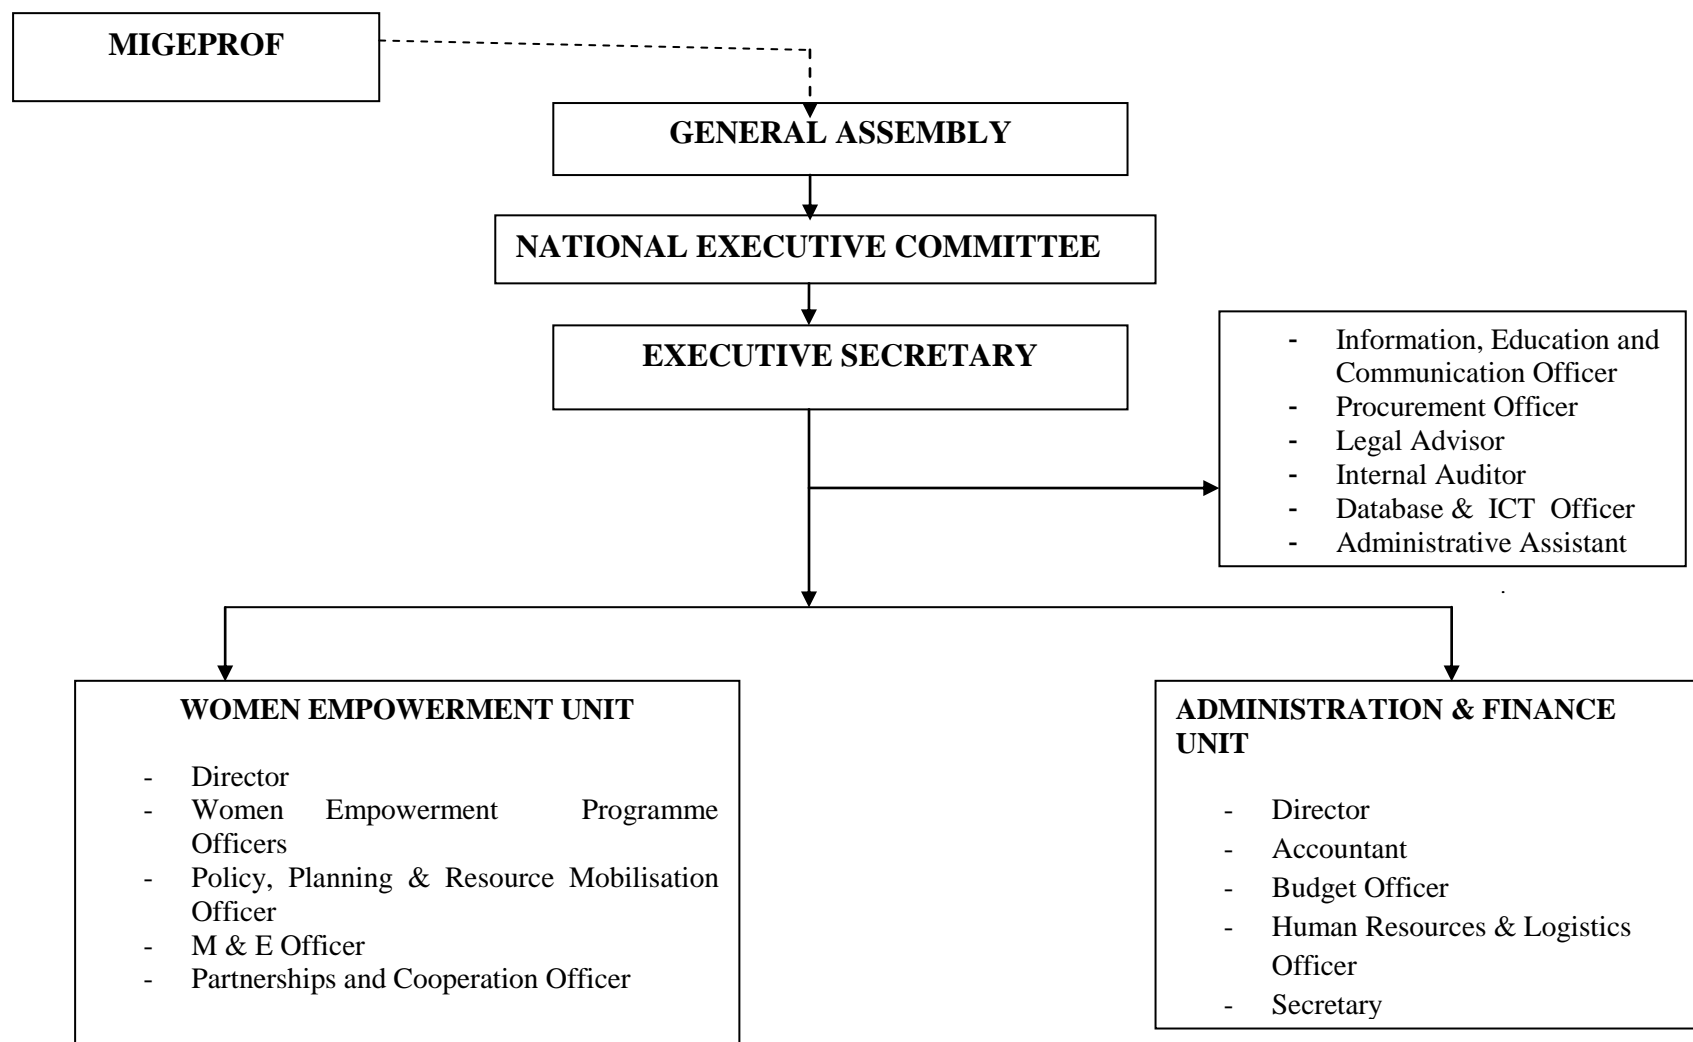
MIGEPROF

GENERAL ASSEMBLY

NATIONAL EXECUTIVE COMMITTEE

EXECUTIVE SECRETARY

- Information, Education and Communication Officer
- Procurement Officer
- Legal Advisor
- Internal Auditor
- Database & ICT Officer
- Administrative Assistant

WOMEN EMPOWERMENT UNIT

- Director
- Women Empowerment Programme Officers
- Policy, Planning & Resource Mobilisation Officer
- M & E Officer
- Partnerships and Cooperation Officer

ADMINISTRATION & FINANCE UNIT

- Director
- Accountant
- Budget Officer
- Human Resources & Logistics Officer
- Secretary